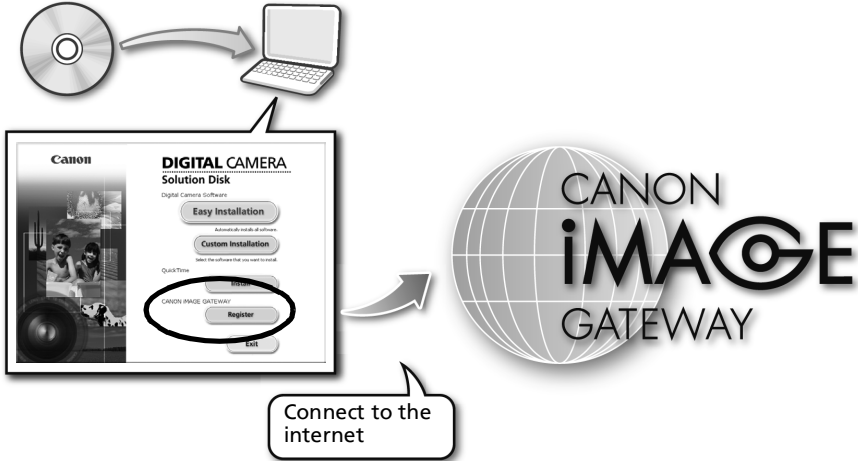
Canon

DIGITAL CAMERA
Solution Disk

Digital Camera Software

Easy Installation

Automatically installs all software.

Custom Installation

Select the software that you want to install.

QuickTime

Install

CANON iMAGE GATEWAY

Register

Exit

CANON
iMAGE
GATEWAY

Connect to the internet